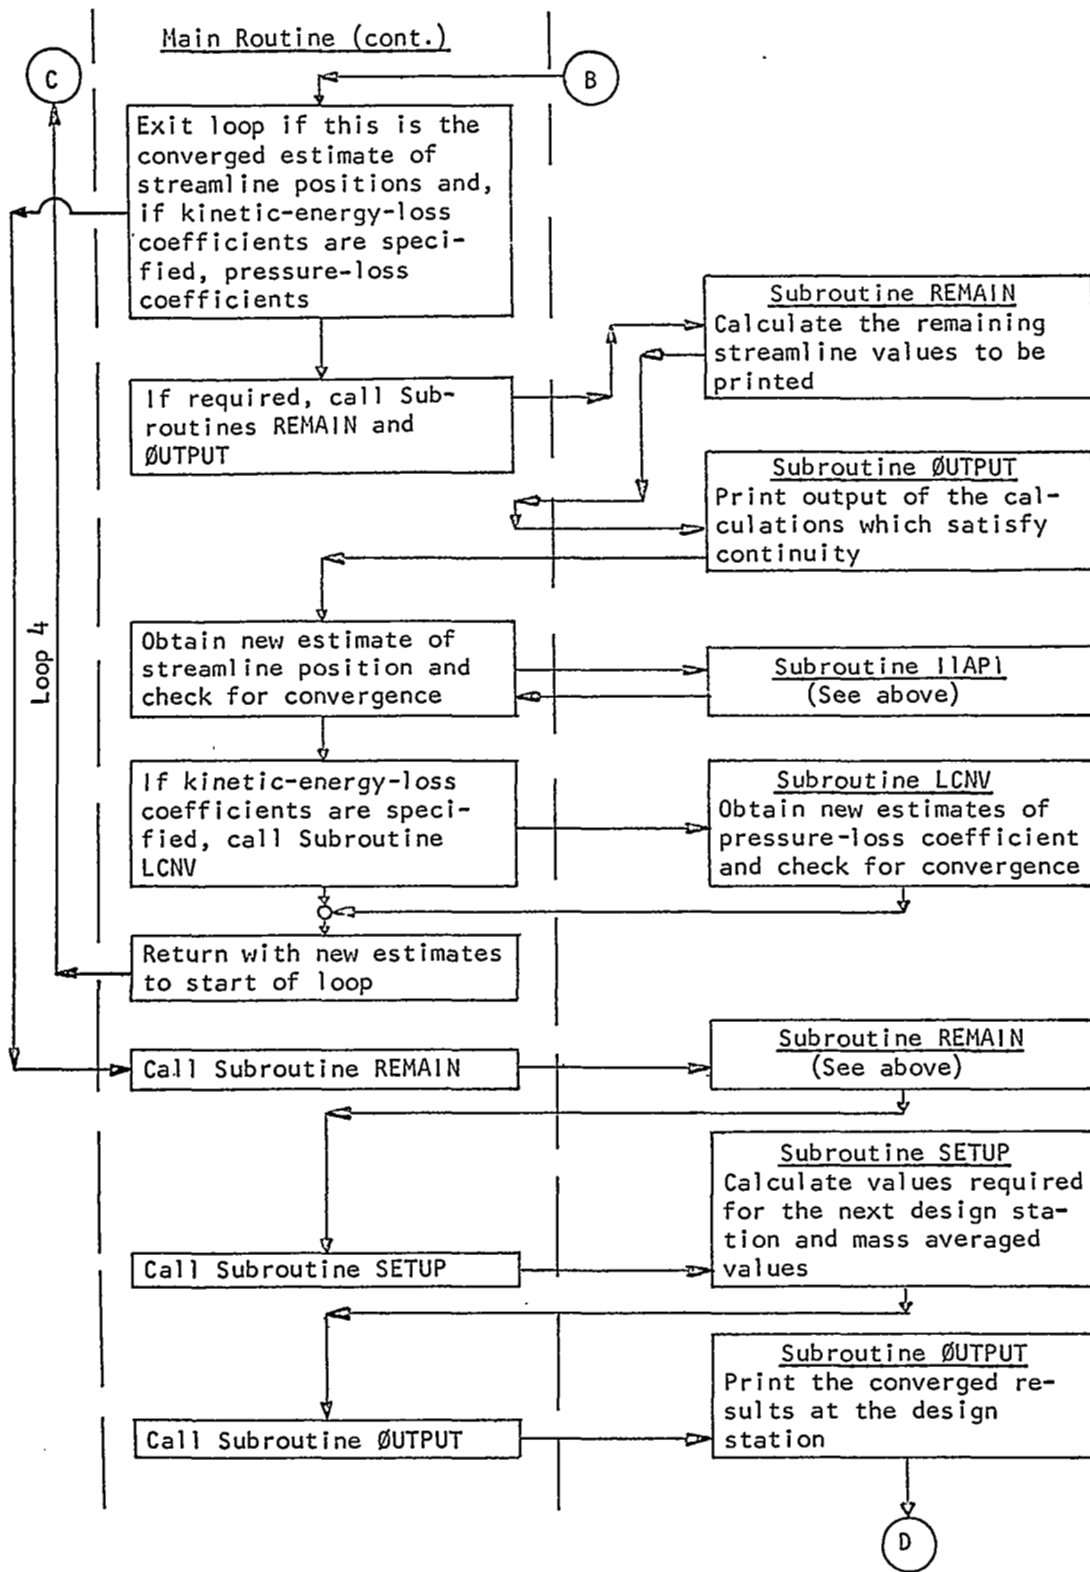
Main Routine (cont.)

C

B

Exit loop if this is the converged estimate of streamline positions and, if kinetic-energy-loss coefficients are specified, pressure-loss coefficients

Subroutine REMAIN
Calculate the remaining streamline values to be printed

If required, call Subroutines REMAIN and ØUTPUT

Subroutine ØUTPUT
Print output of the calculations which satisfy continuity

Loop 4

Obtain new estimate of streamline position and check for convergence

Subroutine IIAPI
(See above)

If kinetic-energy-loss coefficients are specified, call Subroutine LCNV

Subroutine LCNV
Obtain new estimates of pressure-loss coefficient and check for convergence

Return with new estimates to start of loop

Call Subroutine REMAIN

Subroutine REMAIN
(See above)

Subroutine SETUP
Calculate values required for the next design station and mass averaged values

Call Subroutine SETUP

Subroutine ØUTPUT
Print the converged results at the design station

Call Subroutine ØUTPUT

D